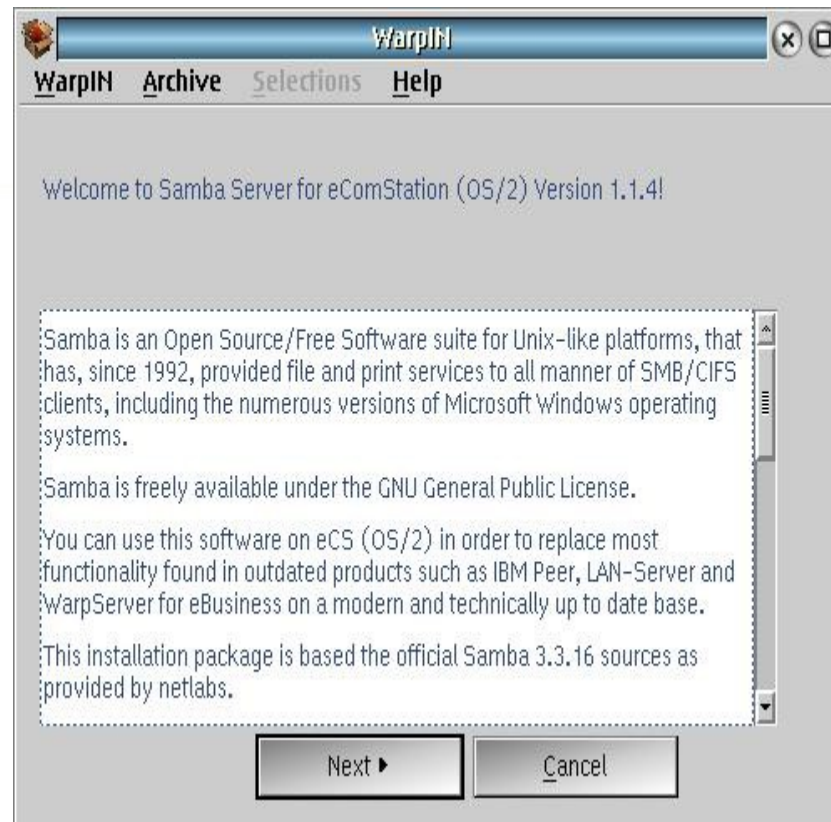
WarpIN

WarpIN Archive Selections Help

Welcome to Samba Server for eComStation (OS/2) Version 1.1.4!

Samba is an Open Source/Free Software suite for Unix-like platforms, that has, since 1992, provided file and print services to all manner of SMB/CIFS clients, including the numerous versions of Microsoft Windows operating systems.

Samba is freely available under the GNU General Public License.

You can use this software on eCS (OS/2) in order to replace most functionality found in outdated products such as IBM Peer, LAN-Server and WarpServer for eBusiness on a modern and technically up to date base.

This installation package is based the official Samba 3.3.16 sources as provided by netlabs.

Next ▸

Cancel